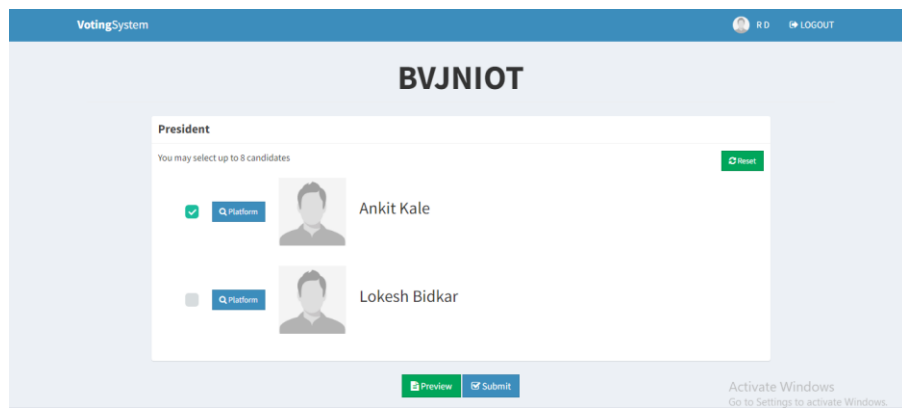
VotingSystem

R D LOGOUT

BVJNIOT

President

You may select up to 8 candidates

Reset

Platform

Ankit Kale

Platform

Lokesh Bidkar

Preview

Submit

Activate Windows
Go to Settings to activate Windows.